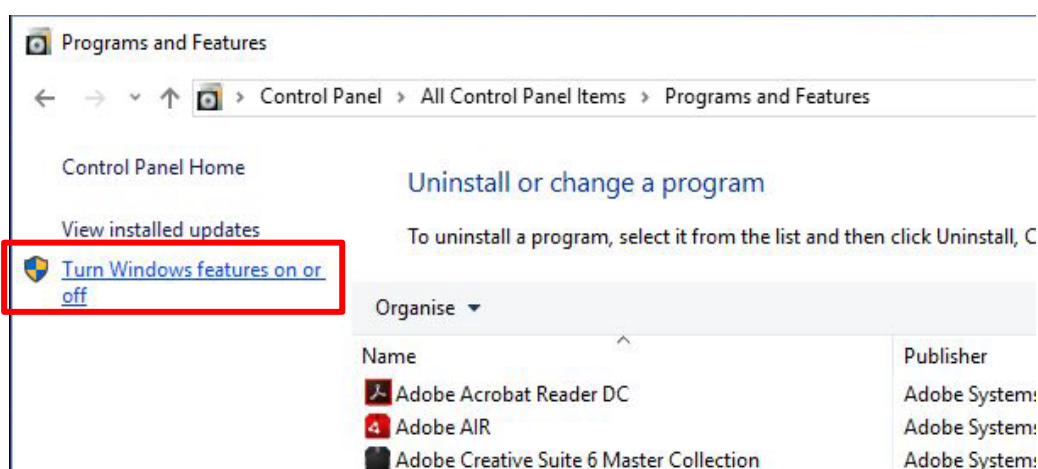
Programs and Features

Control Panel > All Control Panel Items > Programs and Features

Control Panel Home

View installed updates

Turn Windows features on or off

Uninstall or change a program

To uninstall a program, select it from the list and then click Uninstall, C

Organise ▾

| Name | Publisher |
|---|---|
| Adobe Acrobat Reader DC | Adobe Systems |
| Adobe AIR | Adobe Systems |
| Adobe Creative Suite 6 Master Collection | Adobe Systems |